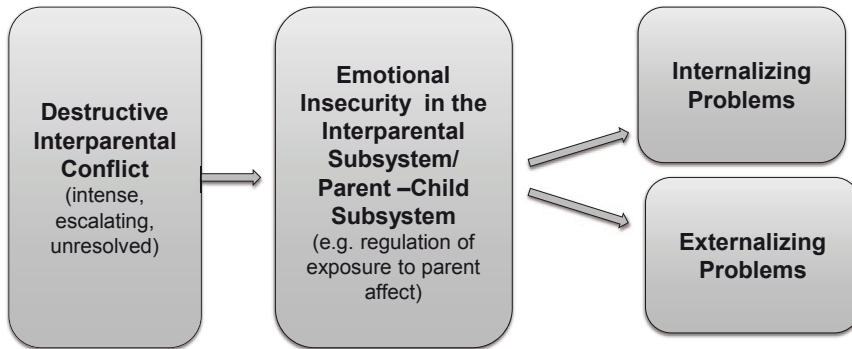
Destructive Interparental Conflict
(intense, escalating, unresolved)

Emotional Insecurity in the Interparental Subsystem/ Parent –Child Subsystem
(e.g. regulation of exposure to parent affect)

Internalizing Problems

Externalizing Problems